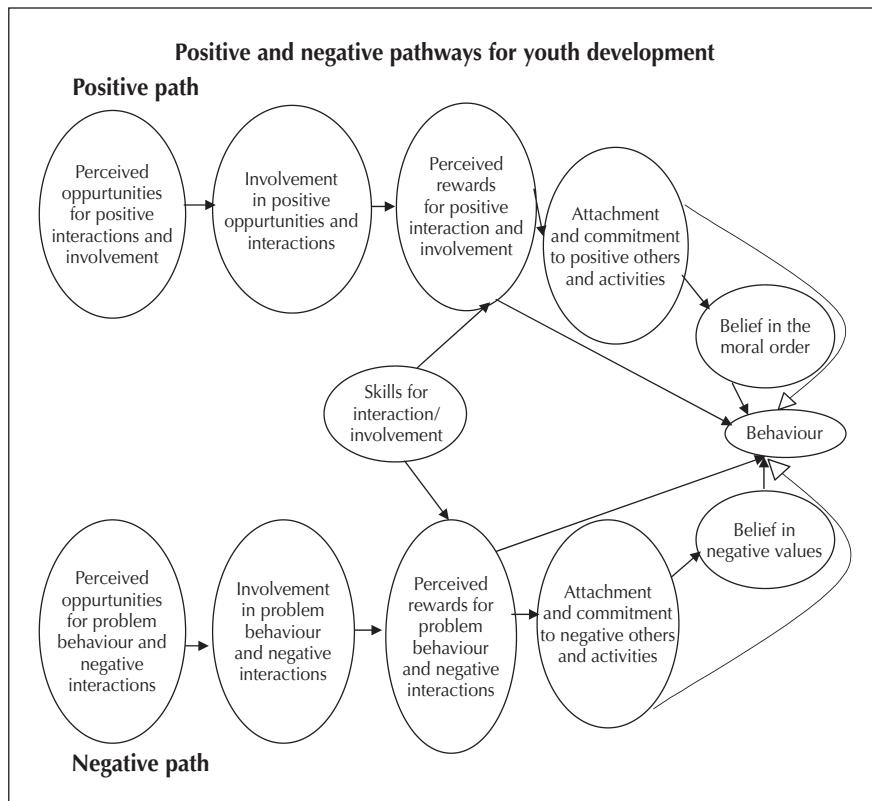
Positive and negative pathways for youth development

Positive path

Perceived oppurtunities for positive interactions and involvement

Involvement in positive oppurtunities and interactions

Perceived rewards for positive interaction and involvement

Attachment and commitment to positive others and activities

Belief in the moral order

Skills for interaction/ involvement

Behaviour

Belief in negative values

Perceived oppurtunities for problem behaviour and negative interactions

Involvement in problem behaviour and negative interactions

Perceived rewards for problem behaviour and negative interactions

Attachment and commitment to negative others and activities

Negative path